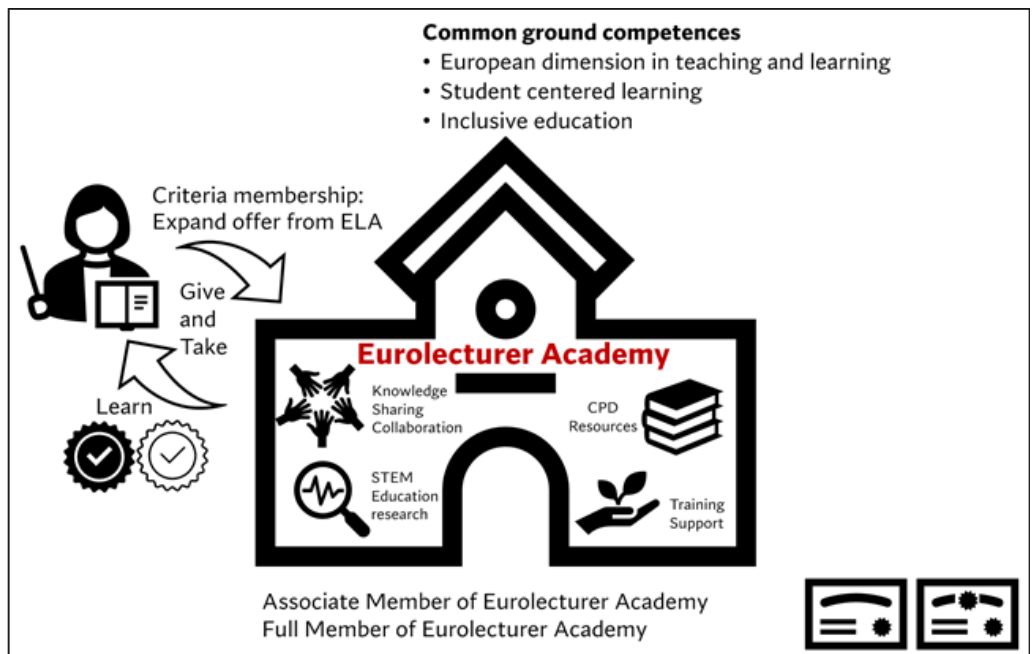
**Common ground competences**
• European dimension in teaching and learning
• Student centered learning
• Inclusive education

Criteria membership: Expand offer from ELA

Give and Take

Learn

Eurolecturer Academy

Knowledge Sharing Collaboration

CPD Resources

STEM Education research

Training Support

Associate Member of Eurolecturer Academy
Full Member of Eurolecturer Academy